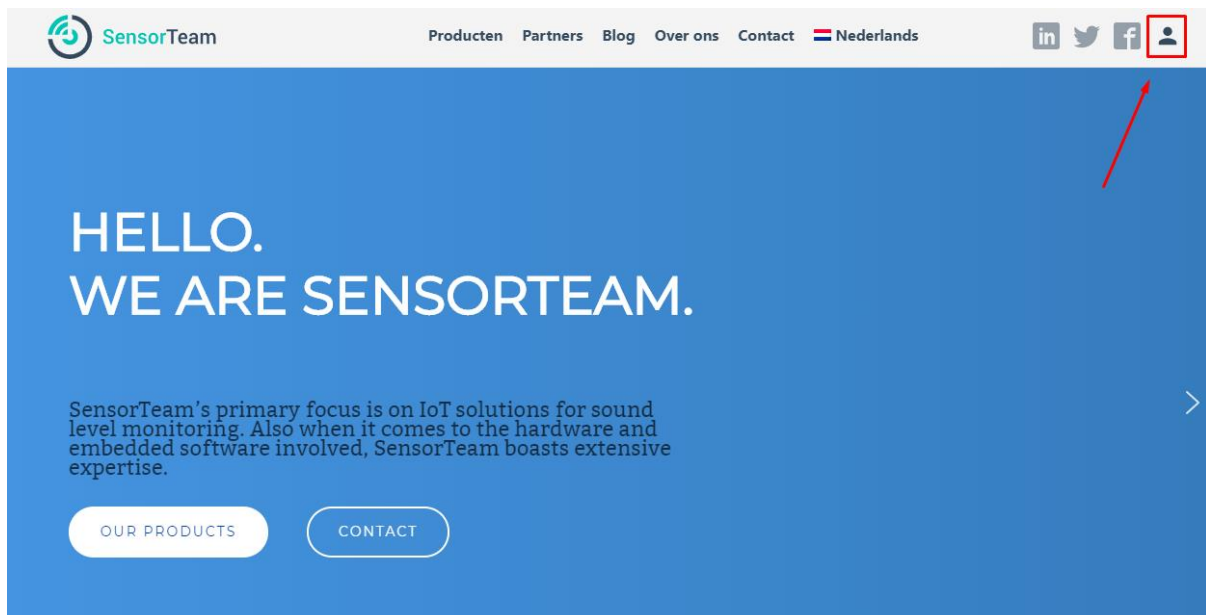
SensorTeam

Producten Partners Blog Over ons Contact Nederlands

HELLO.
WE ARE SENSORTEAM.

SensorTeam's primary focus is on IoT solutions for sound level monitoring. Also when it comes to the hardware and embedded software involved, SensorTeam boasts extensive expertise.

OUR PRODUCTS

CONTACT